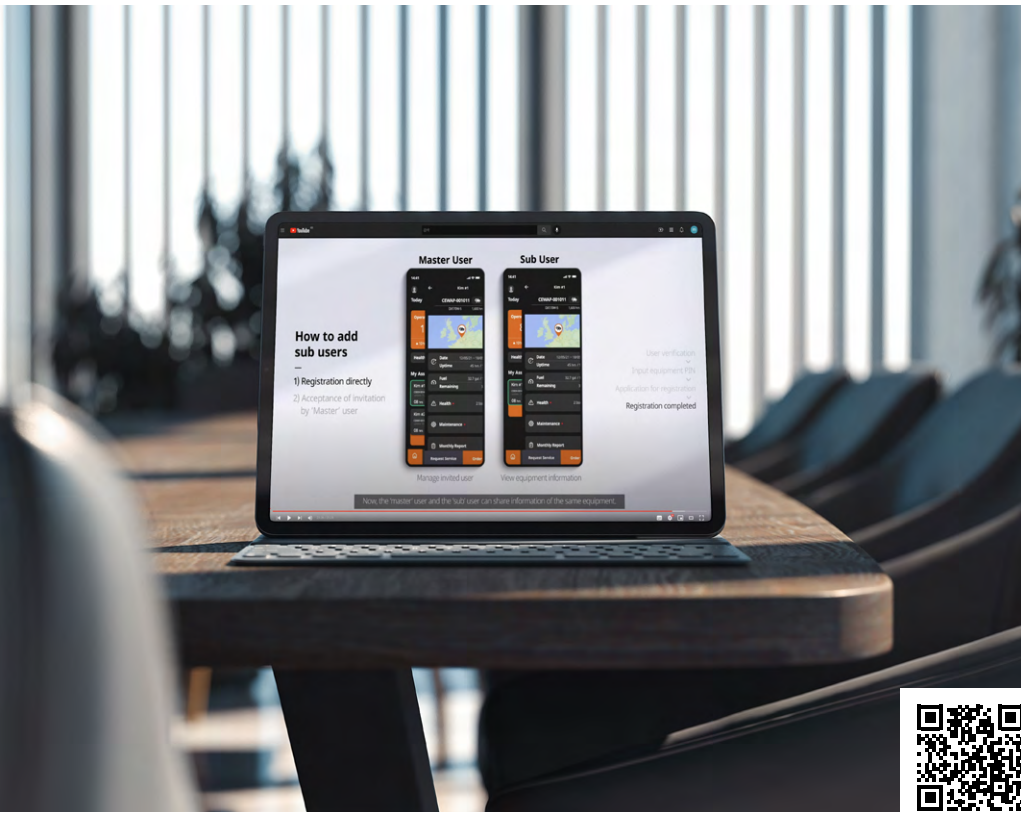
YouTube

How to add sub users

1) Registration directly

2) Acceptance of invitation by "Master" user

Master User

Sub User

Today

CEMAP-001011

Date Uptime

Fuel Remaining

Health

Maintenance

Monthly Report

Request Service

Manage invited user

View equipment information

User verification

Input equipment PIN

Application for registration

Registration completed

Now, the 'master' user and the 'sub' user can share information of the same equipment.